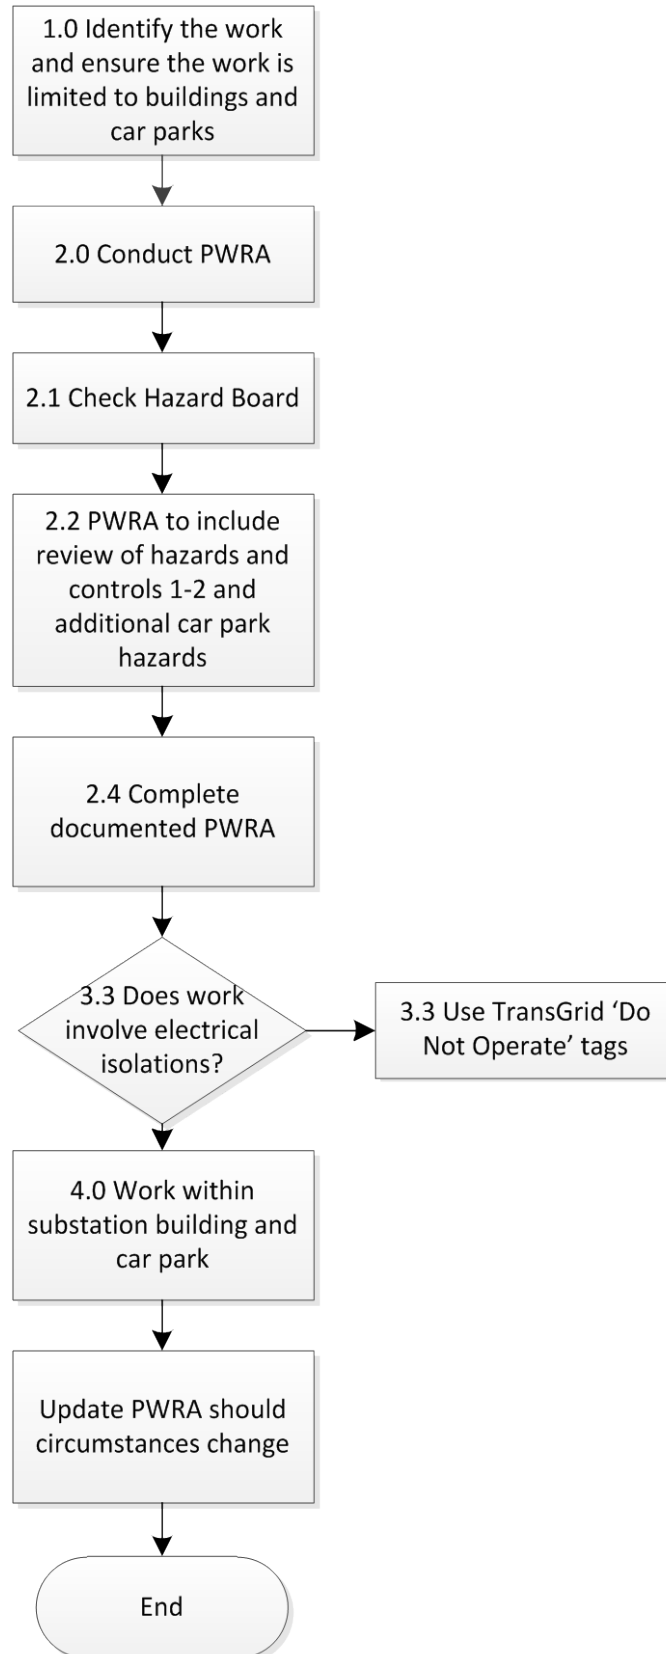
1.0 Identify the work and ensure the work is limited to buildings and car parks

2.0 Conduct PWRA

2.1 Check Hazard Board

2.2 PWRA to include review of hazards and controls 1-2 and additional car park hazards

2.4 Complete documented PWRA

3.3 Does work involve electrical isolations?

3.3 Use TransGrid ‘Do Not Operate’ tags

4.0 Work within substation building and car park

Update PWRA should circumstances change

End